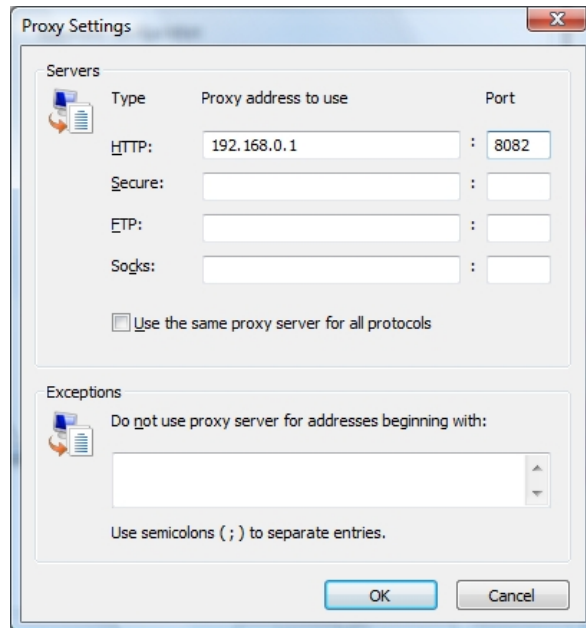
Proxy Settings

Servers

Type Proxy address to use Port

HTTP: 192.168.0.1 : 8082

Secure: :

FTP: :

Socks: :

Use the same proxy server for all protocols

Exceptions

Do not use proxy server for addresses beginning with:

Use semicolons ( ; ) to separate entries.

OK Cancel